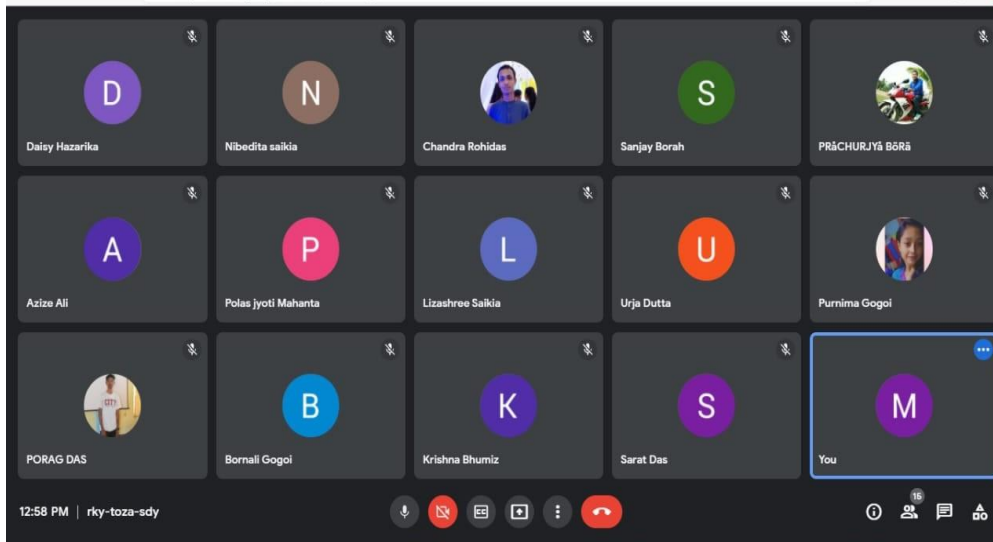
D
Daisy Hazarika

N
Nibedita saikia

Chandra Rohidas

S
Sanjay Borah

PRâCHURJYâ BōRā

A
Azize Ali

P
Polas jyoti Mahanta

L
Lizashree Saikia

U
Urja Dutta

Purnima Gogoi

PORAG DAS

B
Bornali Gogoi

K
Krishna Bhumiz

S
Sarat Das

M
You

12:58 PM | rky-toza-sdy

15